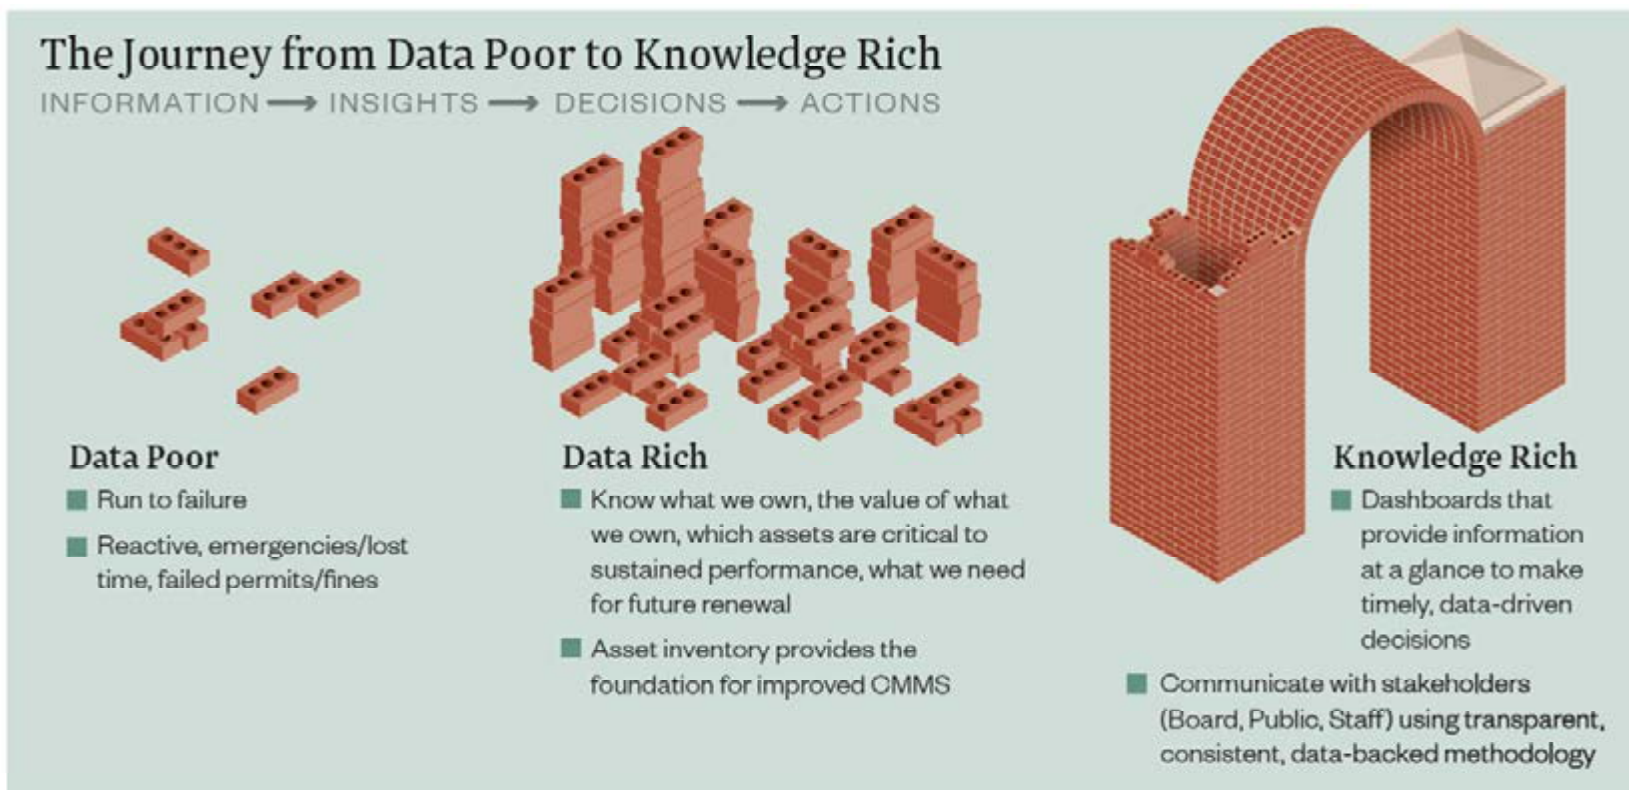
The Journey from Data Poor to Knowledge Rich

INFORMATION ⟶ INSIGHTS ⟶ DECISIONS ⟶ ACTIONS

Data Poor

Run to failure

Reactive, emergencies/lost time, failed permits/fines

Data Rich

Know what we own, the value of what we own, which assets are critical to sustained performance, what we need for future renewal

Asset inventory provides the foundation for improved CMMS

Knowledge Rich

Dashboards that provide information at a glance to make timely, data-driven decisions

Communicate with stakeholders (Board, Public, Staff) using transparent, consistent, data-backed methodology